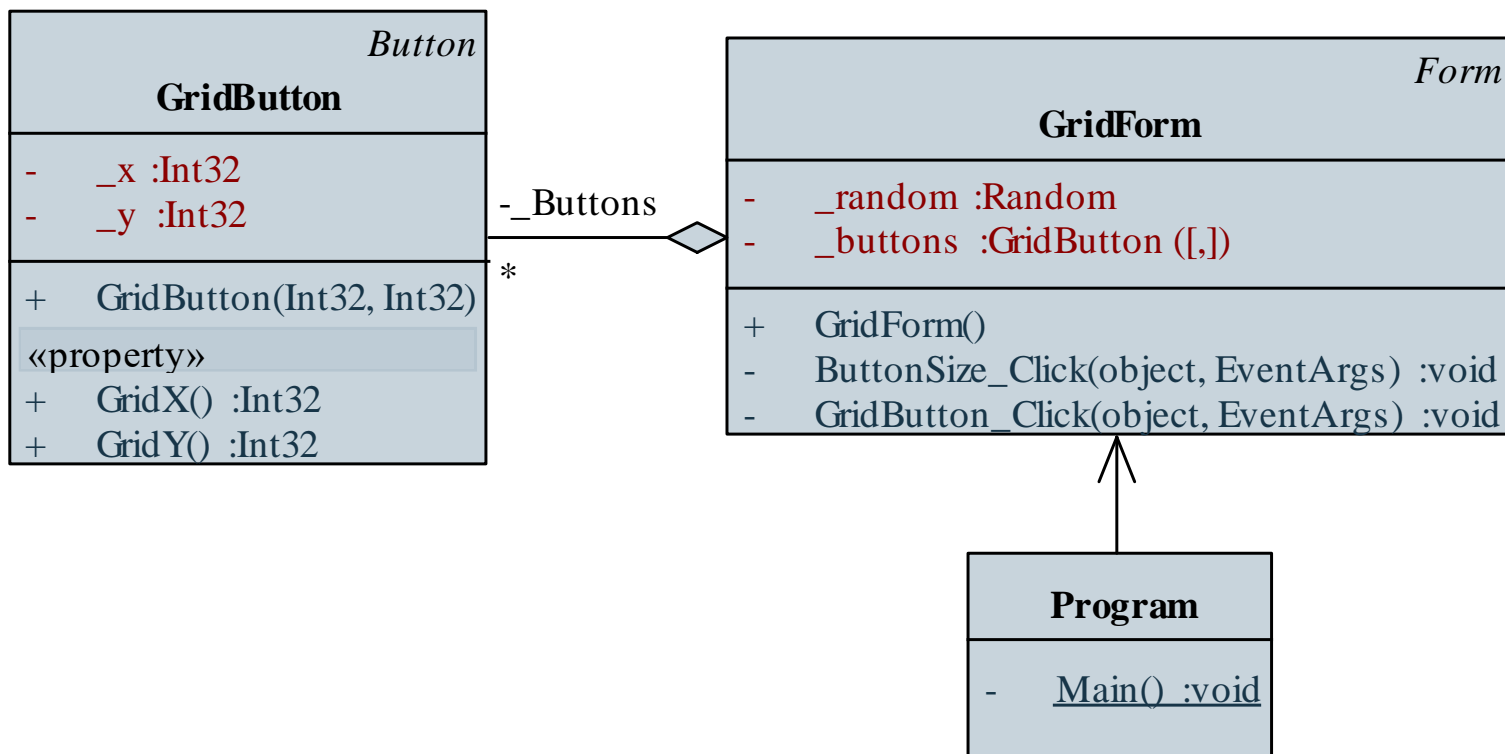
Button
GridButton

- _x :Int32
- _y :Int32

+ GridButton(Int32, Int32)
«property»
+ GridX() :Int32
+ GridY() :Int32

-_Buttons
*

Form
GridForm

- _random :Random
- _buttons :GridButton ([,])

+ GridForm()
- ButtonSize_Click(object, EventArgs) :void
- GridButton_Click(object, EventArgs) :void

Program

- Main() :void